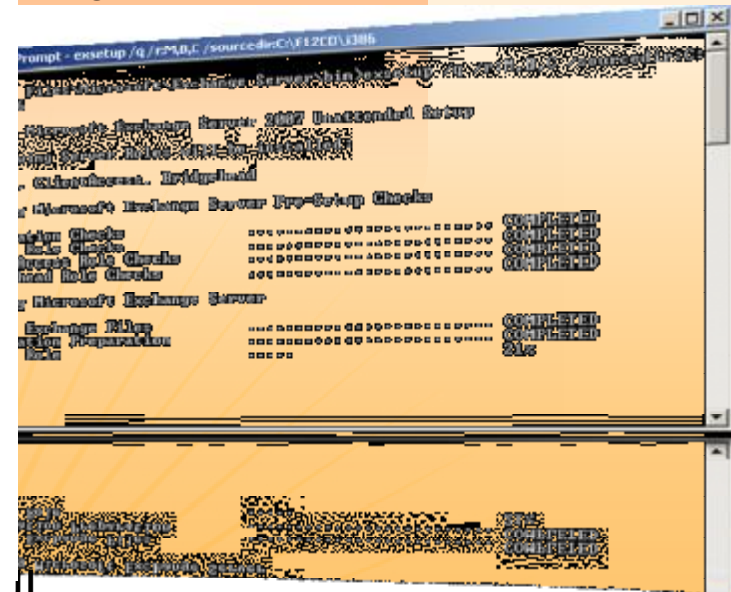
Prompt - exsetup /q /r:M,B,C /sourcedir:C:\E12CD\i386

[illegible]

Microsoft Exchange Server 2007 Unattended Setup

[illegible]

, ClientAccess, Bridgehead

Microsoft Exchange Server Pre-Setup Checks

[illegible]tion Checks ........................ COMPLETED
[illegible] Role Checks ........................ COMPLETED
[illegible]ccess Role Checks ........................ COMPLETED
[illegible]ub Role Checks ........................ COMPLETED

Microsoft Exchange Server

Exchange Files ........................ COMPLETED
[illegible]ation Preparation ........................ COMPLETED
Role ..... 21%

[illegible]